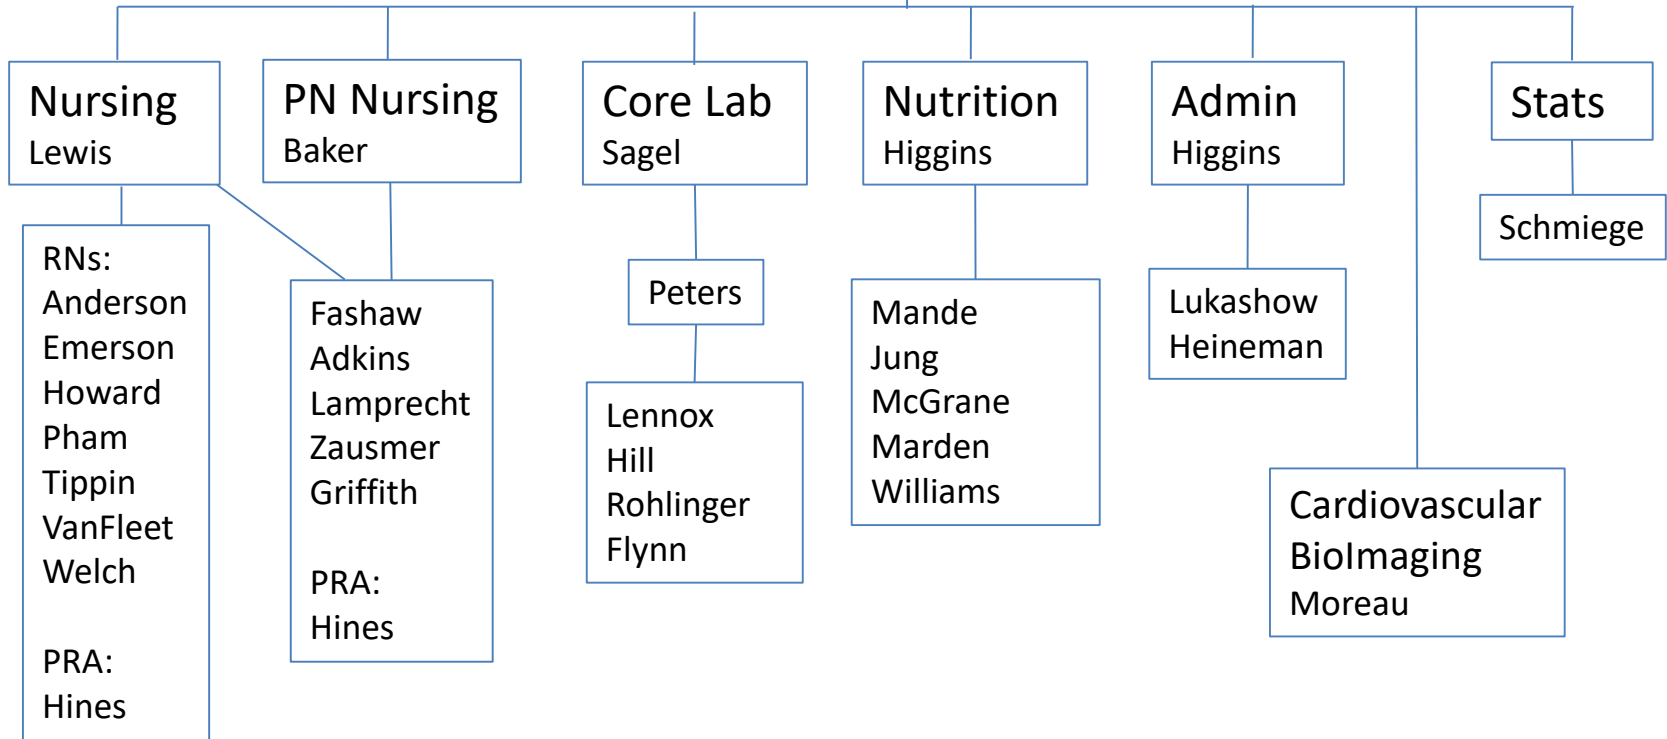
Nursing
Lewis

RNs:
Anderson
Emerson
Howard
Pham
Tippin
VanFleet
Welch

PRA:
Hines

PN Nursing
Baker

Fashaw
Adkins
Lamprecht
Zausmer
Griffith

PRA:
Hines

Core Lab
Sagel

Peters

Lennox
Hill
Rohlinger
Flynn

Nutrition
Higgins

Mande
Jung
McGrane
Marden
Williams

Admin
Higgins

Lukashow
Heineman

Stats

Schmiege

Cardiovascular
BioImaging
Moreau